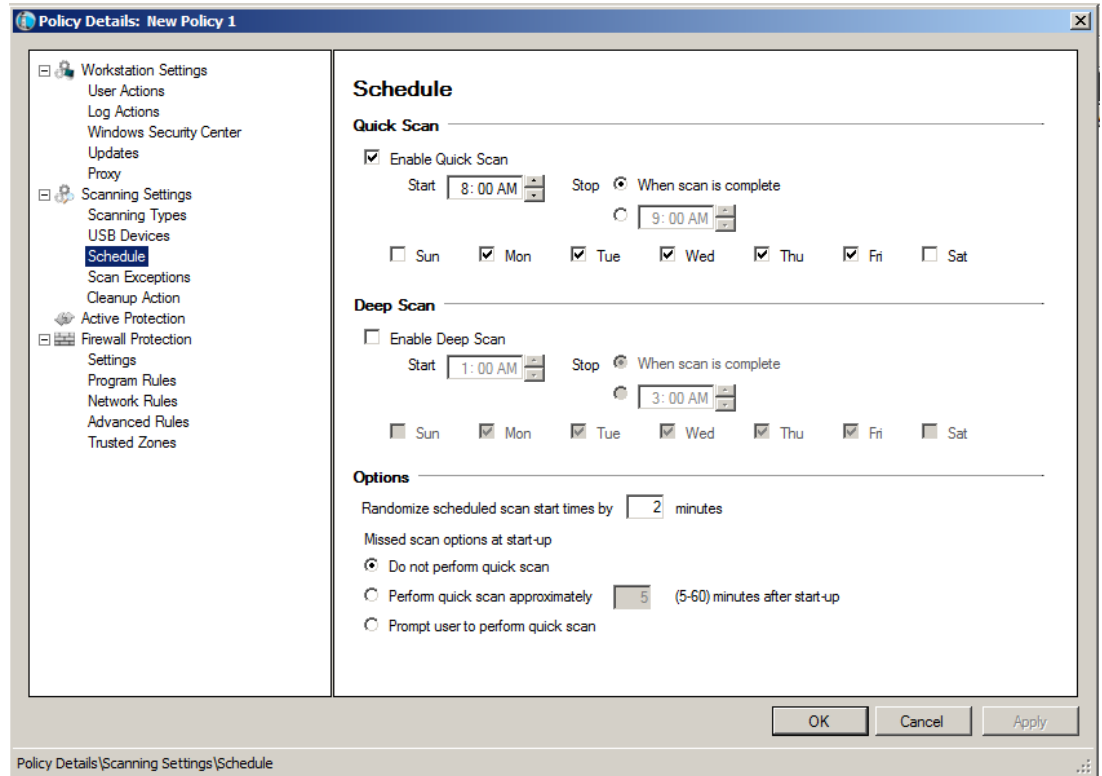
Policy Details: New Policy 1

Workstation Settings
User Actions
Log Actions
Windows Security Center
Updates
Proxy
Scanning Settings
Scanning Types
USB Devices
Schedule
Scan Exceptions
Cleanup Action
Active Protection
Firewall Protection
Settings
Program Rules
Network Rules
Advanced Rules
Trusted Zones

Schedule

Quick Scan

Enable Quick Scan
Start 8:00 AM
Stop When scan is complete
9:00 AM
Sun Mon Tue Wed Thu Fri Sat

Deep Scan

Enable Deep Scan
Start 1:00 AM
Stop When scan is complete
3:00 AM
Sun Mon Tue Wed Thu Fri Sat

Options

Randomize scheduled scan start times by 2 minutes
Missed scan options at start-up
Do not perform quick scan
Perform quick scan approximately 5 (5-60) minutes after start-up
Prompt user to perform quick scan

OK Cancel Apply

Policy Details\Scanning Settings\Schedule